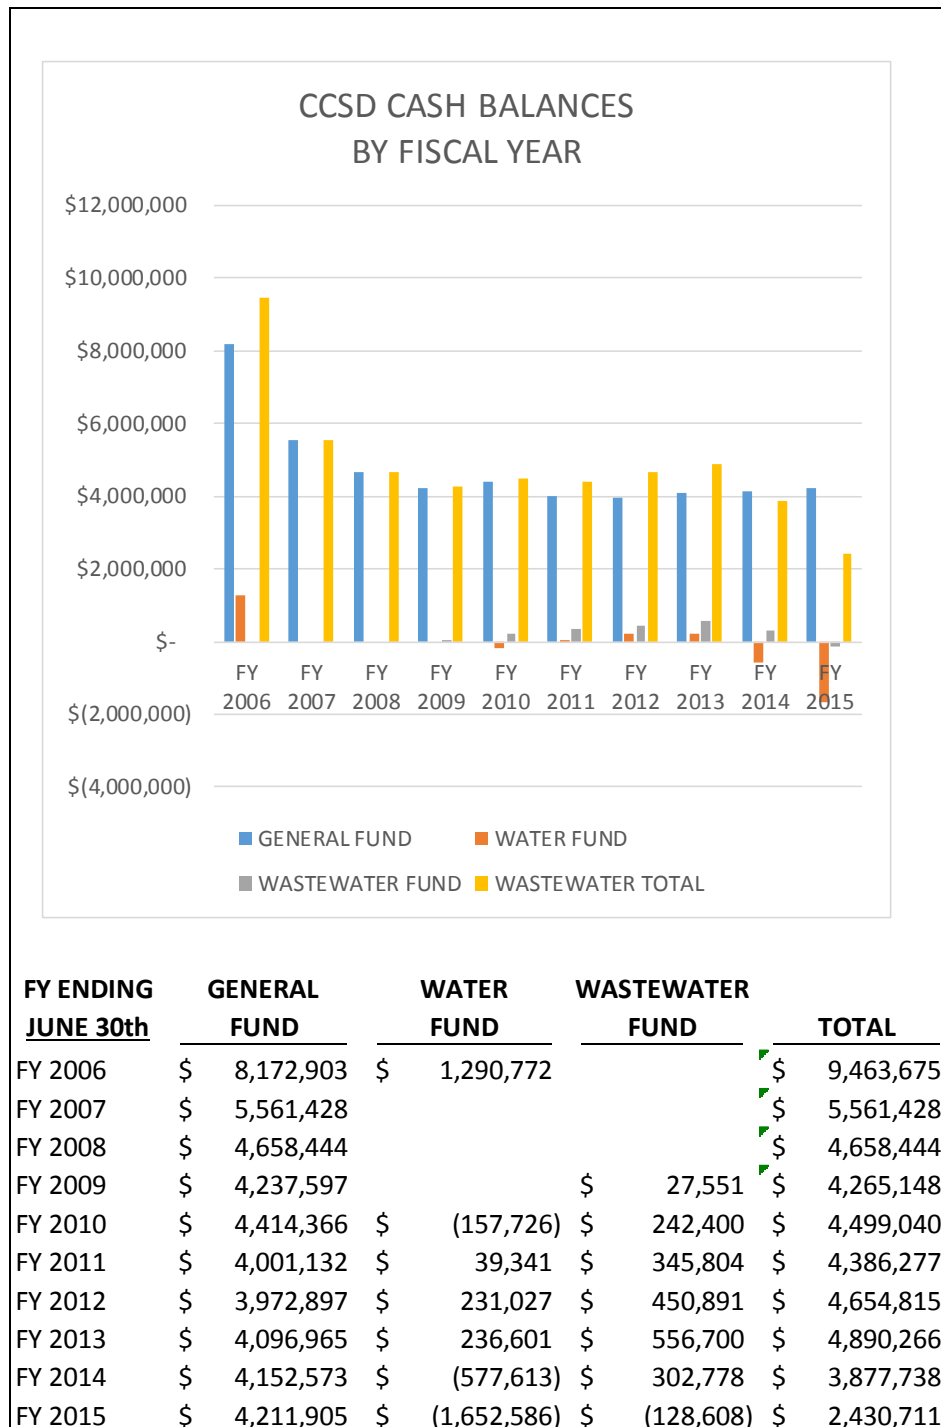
CCSD CASH BALANCES
BY FISCAL YEAR

$12,000,000
$10,000,000
$8,000,000
$6,000,000
$4,000,000
$2,000,000
$-
$(2,000,000)
$(4,000,000)

FY 2006 FY 2007 FY 2008 FY 2009 FY 2010 FY 2011 FY 2012 FY 2013 FY 2014 FY 2015

GENERAL FUND WATER FUND WASTEWATER FUND WASTEWATER TOTAL

| FY ENDING JUNE 30th | GENERAL FUND | WATER FUND | WASTEWATER FUND | TOTAL |
|---|---|---|---|---|
| FY 2006 | $ 8,172,903 | $ 1,290,772 | | $ 9,463,675 |
| FY 2007 | $ 5,561,428 | | | $ 5,561,428 |
| FY 2008 | $ 4,658,444 | | | $ 4,658,444 |
| FY 2009 | $ 4,237,597 | | $ 27,551 | $ 4,265,148 |
| FY 2010 | $ 4,414,366 | $ (157,726) | $ 242,400 | $ 4,499,040 |
| FY 2011 | $ 4,001,132 | $ 39,341 | $ 345,804 | $ 4,386,277 |
| FY 2012 | $ 3,972,897 | $ 231,027 | $ 450,891 | $ 4,654,815 |
| FY 2013 | $ 4,096,965 | $ 236,601 | $ 556,700 | $ 4,890,266 |
| FY 2014 | $ 4,152,573 | $ (577,613) | $ 302,778 | $ 3,877,738 |
| FY 2015 | $ 4,211,905 | $ (1,652,586) | $ (128,608) | $ 2,430,711 |